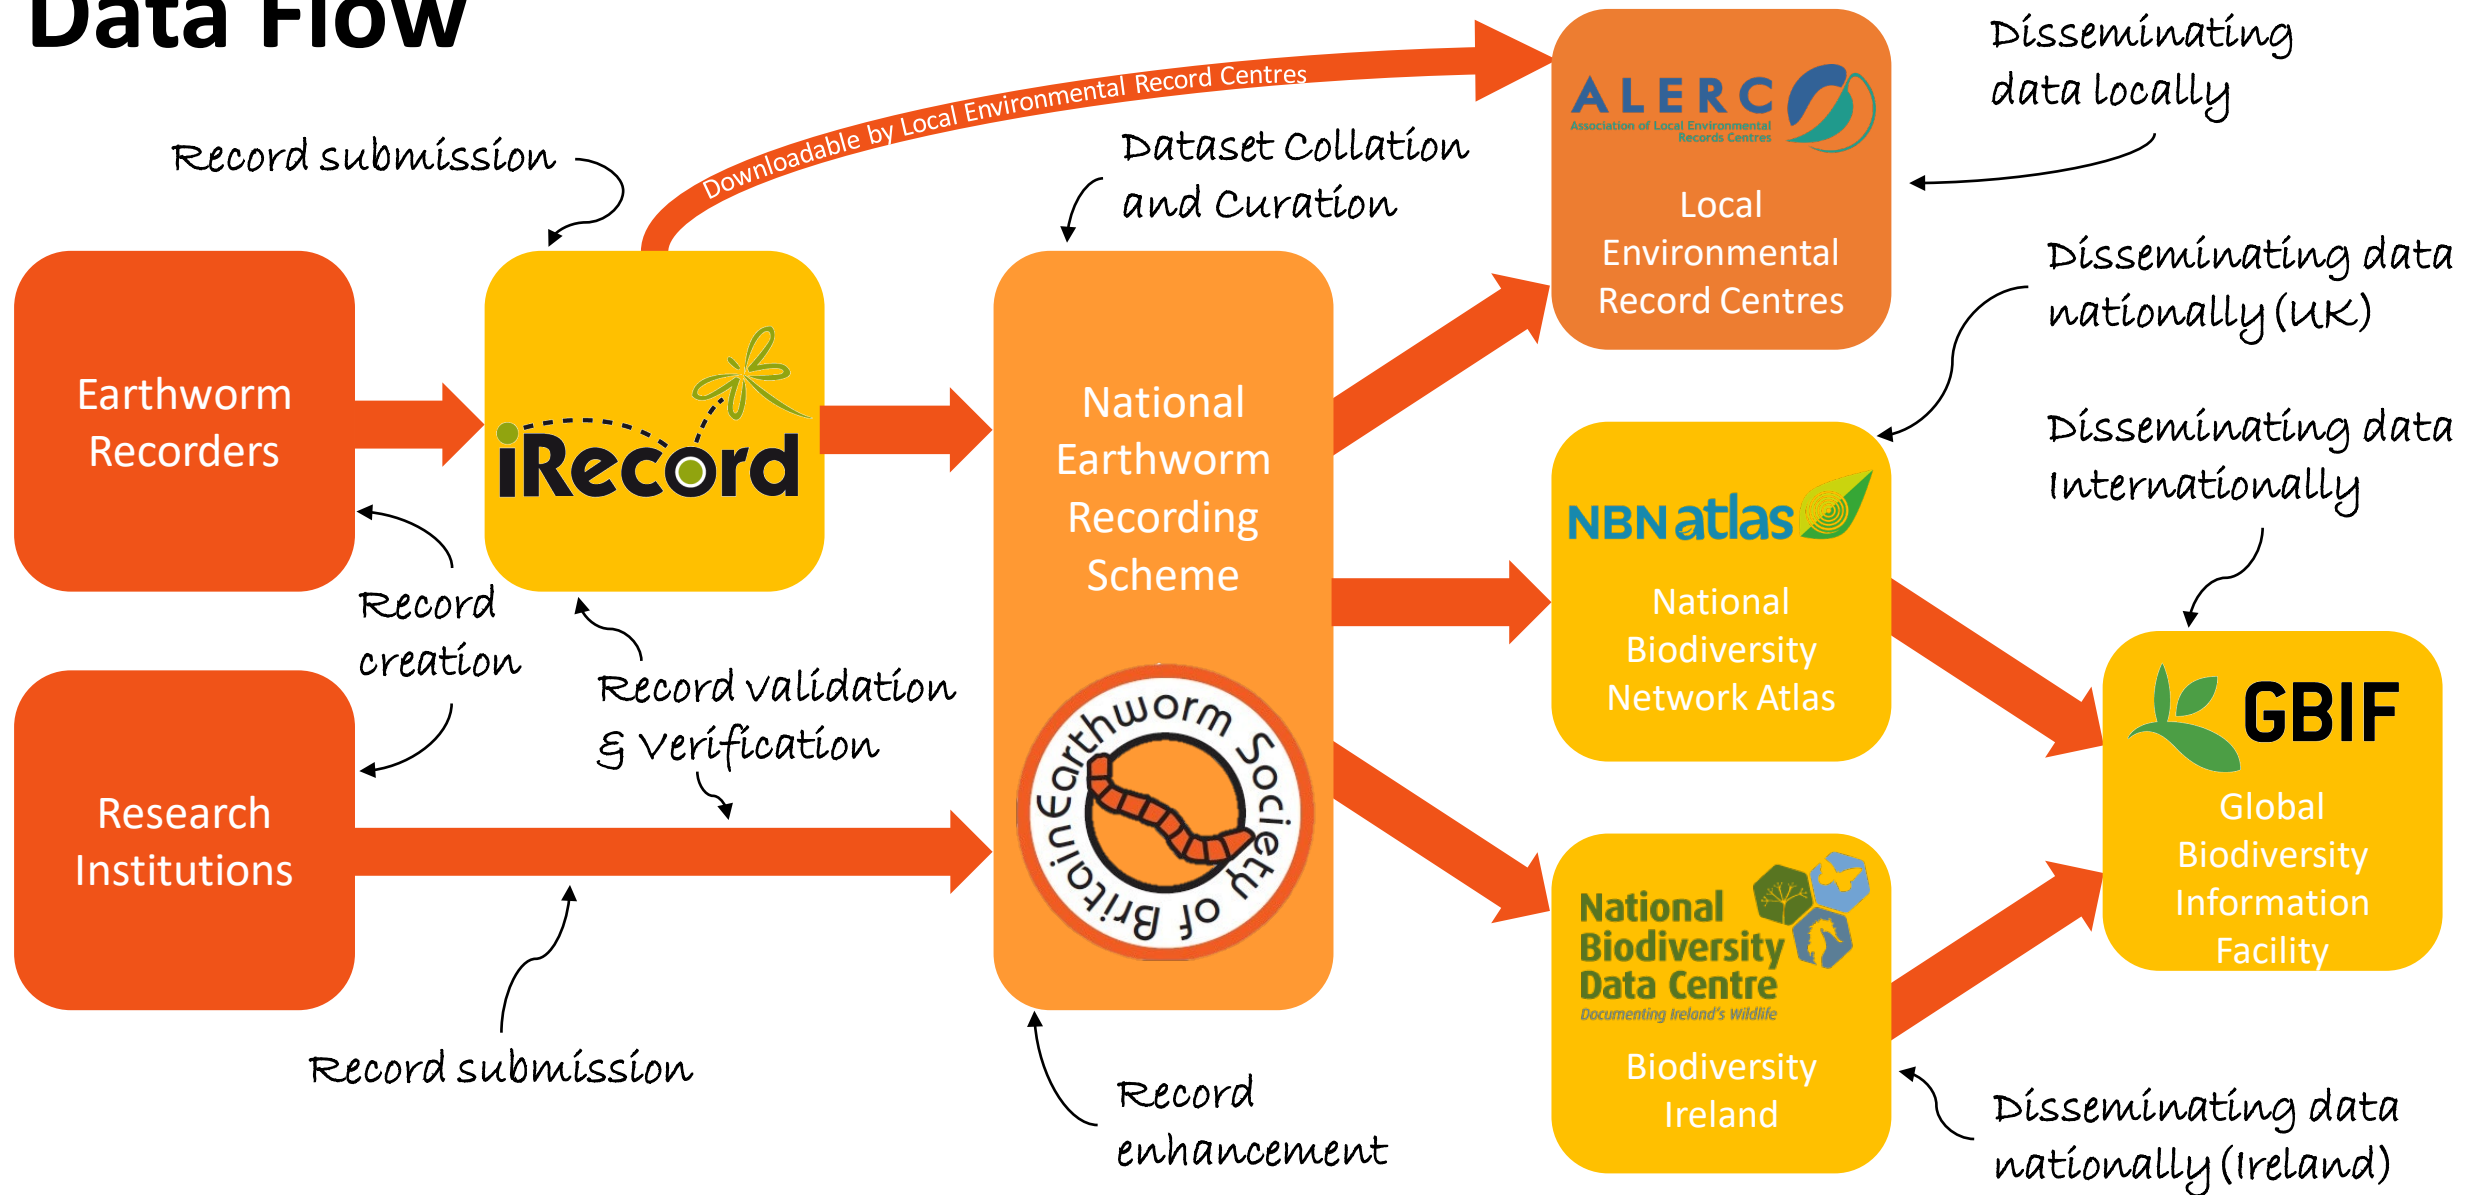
Data Flow

Record submission

Downloadable by Local Environmental Record Centres

Dataset Collation and Curation

ALERC
Association of Local Environmental Records Centres

Local Environmental Record Centres

Disseminating data locally

Earthworm Recorders

iRecord

National Earthworm Recording Scheme

Earthworm Society of Britain

Disseminating data nationally (UK)

NBN atlas

National Biodiversity Network Atlas

Disseminating data Internationally

Record creation

Record validation & Verification

Research Institutions

GBIF

Global Biodiversity Information Facility

National Biodiversity Data Centre
Documenting Ireland's Wildlife

Biodiversity Ireland

Record submission

Record enhancement

Disseminating data nationally (Ireland)